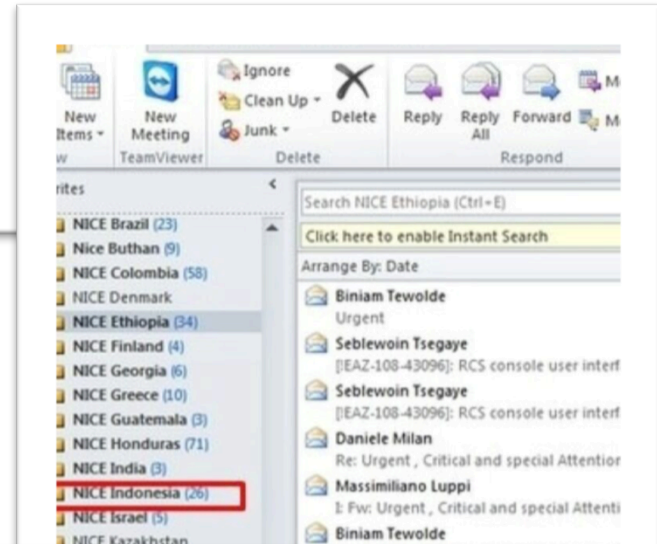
New Items
New Meeting
TeamViewer
Ignore
Clean Up
Junk
Delete
Delete
Reply
Reply All
Forward
Respond
M
M

rites
NICE Brazil (23)
Nice Buthan (9)
NICE Colombia (58)
NICE Denmark
NICE Ethiopia (34)
NICE Finland (4)
NICE Georgia (6)
NICE Greece (10)
NICE Guatemala (3)
NICE Honduras (71)
NICE India (3)
NICE Indonesia (26)
NICE Israel (5)
NICE Kazakhstan

Search NICE Ethiopia (Ctrl+E)
Click here to enable Instant Search
Arrange By: Date
Biniam Tewolde
Urgent
Seblewoin Tsegaye
[EAZ-108-43096]: RCS console user interf
Seblewoin Tsegaye
[EAZ-108-43096]: RCS console user interf
Daniele Milan
Re: Urgent , Critical and special Attentio
Massimiliano Luppi
I: Fw: Urgent , Critical and special Attenti
Biniam Tewolde